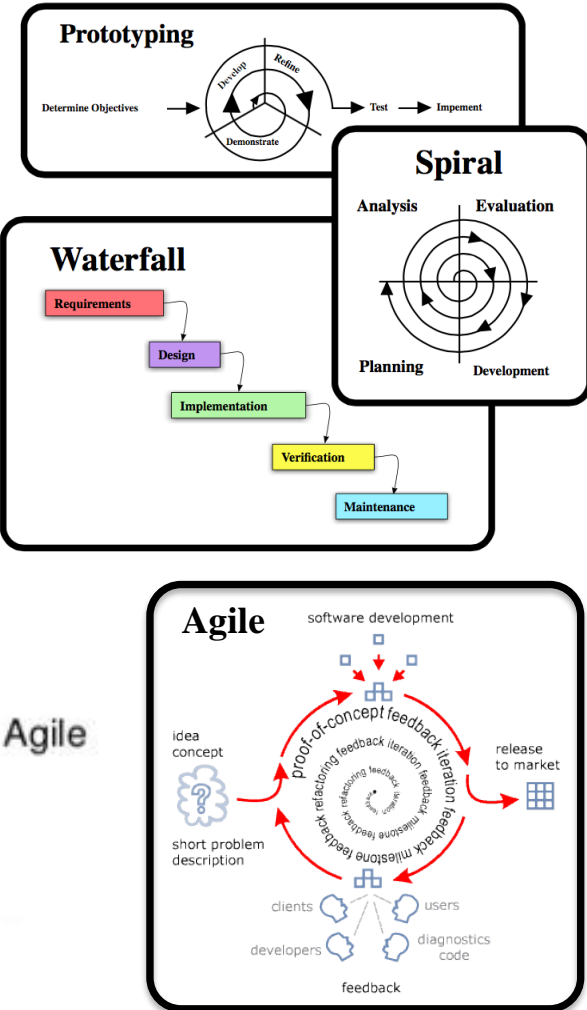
Prototyping

Determine Objectives

Develop

Refine

Demonstrate

Test

Impement

Spiral

Analysis

Evaluation

Planning

Development

Waterfall

Requirements

Design

Implementation

Verification

Maintenance

Agile

Agile

software development

idea concept

short problem description

proof-of-concept feedback iteration feedback milestone feedback refactoring feedback iteration feedback milestone feedback refactoring feedback iteration feedback milestone feedback

release to market

clients

users

developers

diagnostics code

feedback